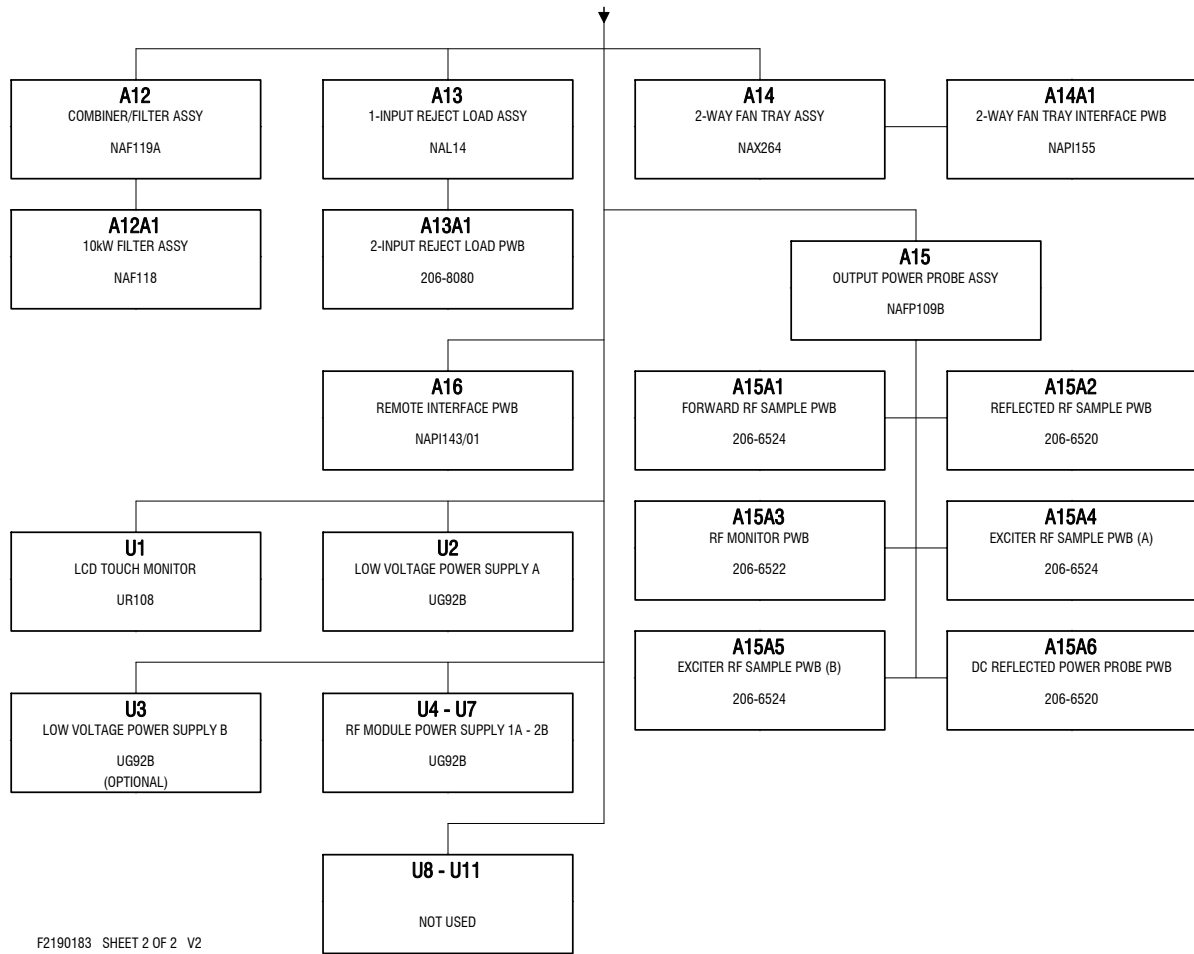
A12
COMBINER/FILTER ASSY
NAF119A

A13
1-INPUT REJECT LOAD ASSY
NAL14

A14
2-WAY FAN TRAY ASSY
NAX264

A14A1
2-WAY FAN TRAY INTERFACE PWB
NAPI155

A12A1
10kW FILTER ASSY
NAF118

A13A1
2-INPUT REJECT LOAD PWB
206-8080

A15
OUTPUT POWER PROBE ASSY
NAFP109B

A16
REMOTE INTERFACE PWB
NAPI143/01

A15A1
FORWARD RF SAMPLE PWB
206-6524

A15A2
REFLECTED RF SAMPLE PWB
206-6520

U1
LCD TOUCH MONITOR
UR108

U2
LOW VOLTAGE POWER SUPPLY A
UG92B

A15A3
RF MONITOR PWB
206-6522

A15A4
EXCITER RF SAMPLE PWB (A)
206-6524

U3
LOW VOLTAGE POWER SUPPLY B
UG92B
(OPTIONAL)

U4 - U7
RF MODULE POWER SUPPLY 1A - 2B
UG92B

A15A5
EXCITER RF SAMPLE PWB (B)
206-6524

A15A6
DC REFLECTED POWER PROBE PWB
206-6520

U8 - U11
NOT USED

F2190183 SHEET 2 OF 2 V2